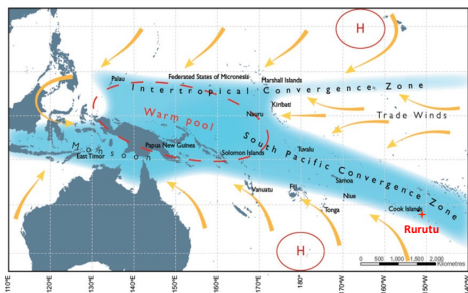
H
Palau
Federated States of Micronesia
Marshall Islands
Intertropical Convergence Zone
Kiribati
Nauru
Warm pool
Trade Winds
Monsoon
Papua New Guinea
East Timor
Solomon Islands
Tuvalu
South Pacific Convergence Zone
Samoa
Vanuatu
Fiji
Niue
Tonga
Cook Islands
Rurutu
H
0 500 1,000 1,500 2,000
Kilometres
110°E
120°E
130°E
140°E
150°E
160°E
170°E
180°
170°W
160°W
150°W
140°W